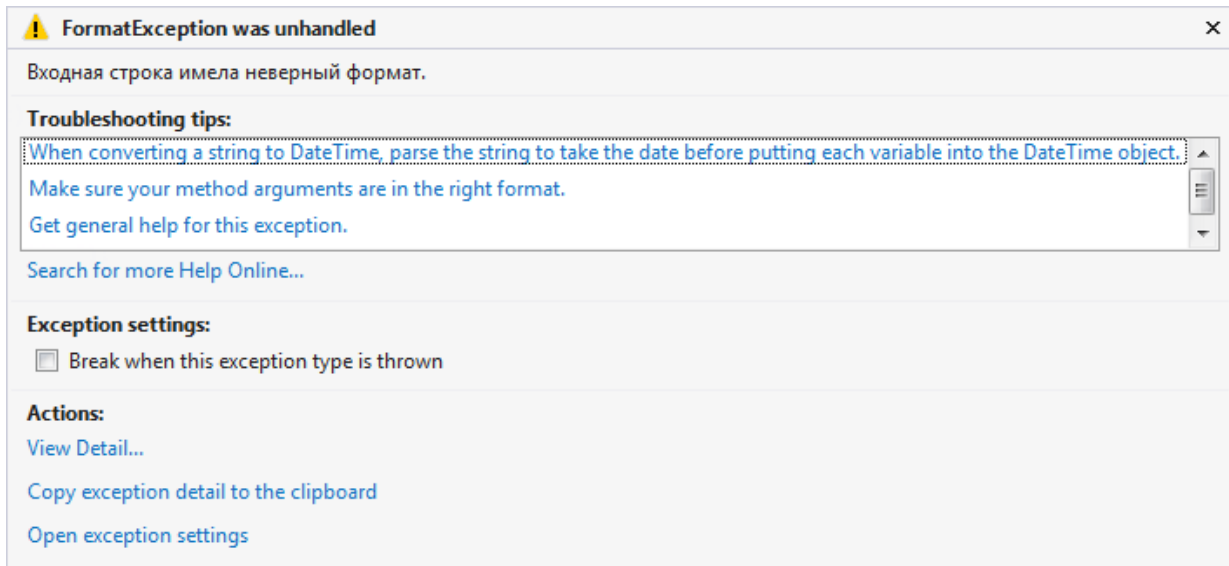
FormatException was unhandled

×

Входная строка имела неверный формат.

Troubleshooting tips:

When converting a string to DateTime, parse the string to take the date before putting each variable into the DateTime object.

Make sure your method arguments are in the right format.

Get general help for this exception.

Search for more Help Online...

Exception settings:

Break when this exception type is thrown

Actions:

View Detail...

Copy exception detail to the clipboard

Open exception settings